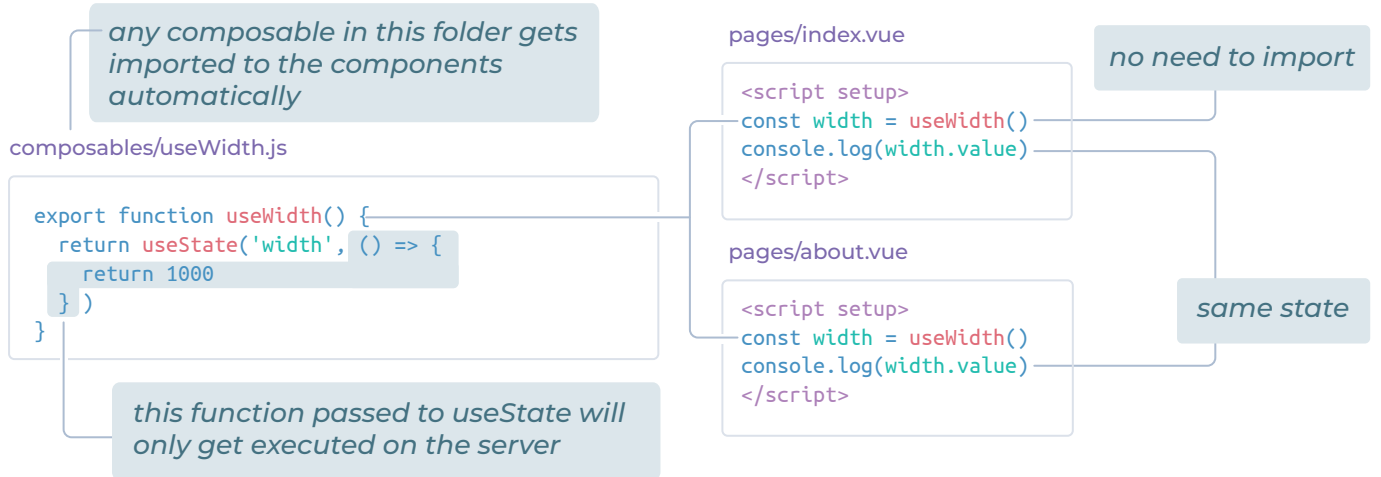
any composable in this folder gets imported to the components automatically

composables/useWidth.js

```
export function useWidth() {
  return useState('width', () => {
    return 1000
  } )
}
```

this function passed to useState will only get executed on the server

pages/index.vue

```
<script setup>
const width = useWidth()
console.log(width.value)
</script>
```

no need to import

pages/about.vue

```
<script setup>
const width = useWidth()
console.log(width.value)
</script>
```

same state